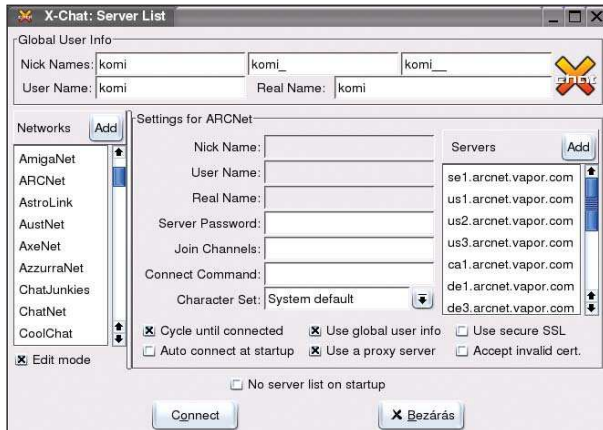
X-Chat: Server List

Global User Info

Nick Names: komi komi_ komi__

User Name: komi Real Name: komi

Networks Add

AmigaNet
ARCNet
AstroLink
AustNet
AxeNet
AzzurraNet
ChatJunkies
ChatNet
CoolChat

Edit mode

Settings for ARCNet

Nick Name:
User Name:
Real Name:
Server Password:
Join Channels:
Connect Command:
Character Set: System default

Servers Add

se1.arcnet.vapor.com
us1.arcnet.vapor.com
us2.arcnet.vapor.com
us3.arcnet.vapor.com
ca1.arcnet.vapor.com
de1.arcnet.vapor.com
de3.arcnet.vapor.com

Cycle until connected
Use global user info
Use secure SSL
Auto connect at startup
Use a proxy server
Accept invalid cert.

No server list on startup

Connect

Bezárás